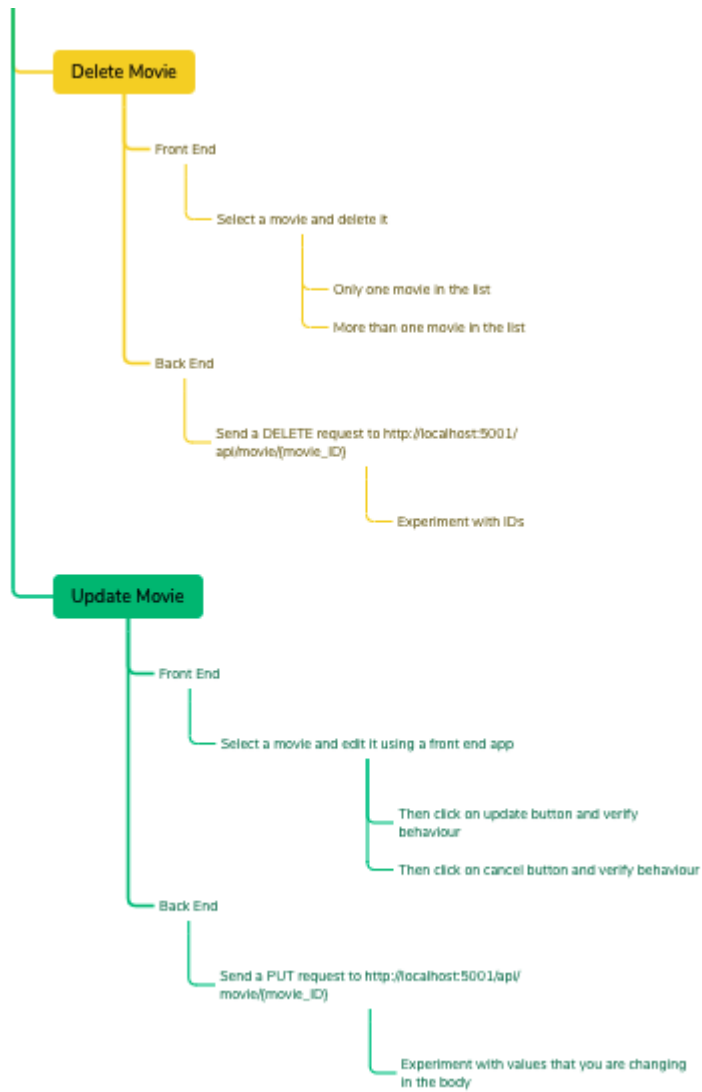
Delete Movie

Front End

Select a movie and delete it

Only one movie in the list

More than one movie in the list

Back End

Send a DELETE request to http://localhost:5001/api/movie/{movie_ID}

Experiment with IDs

Update Movie

Front End

Select a movie and edit it using a front end app

Then click on update button and verify behaviour

Then click on cancel button and verify behaviour

Back End

Send a PUT request to http://localhost:5001/api/movie/{movie_ID}

Experiment with values that you are changing in the body